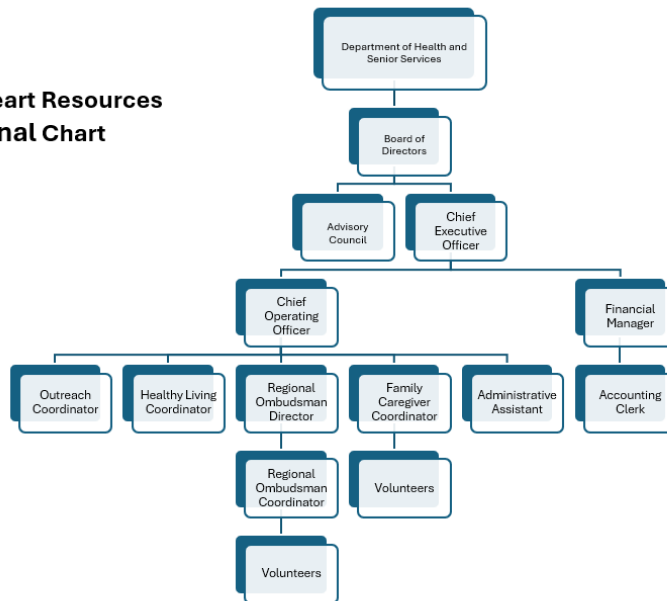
eart Resources
nal Chart

Department of Health and Senior Services

Board of Directors

Advisory Council

Chief Executive Officer

Chief Operating Officer

Financial Manager

Outreach Coordinator

Healthy Living Coordinator

Regional Ombudsman Director

Family Caregiver Coordinator

Administrative Assistant

Accounting Clerk

Regional Ombudsman Coordinator

Volunteers

Volunteers